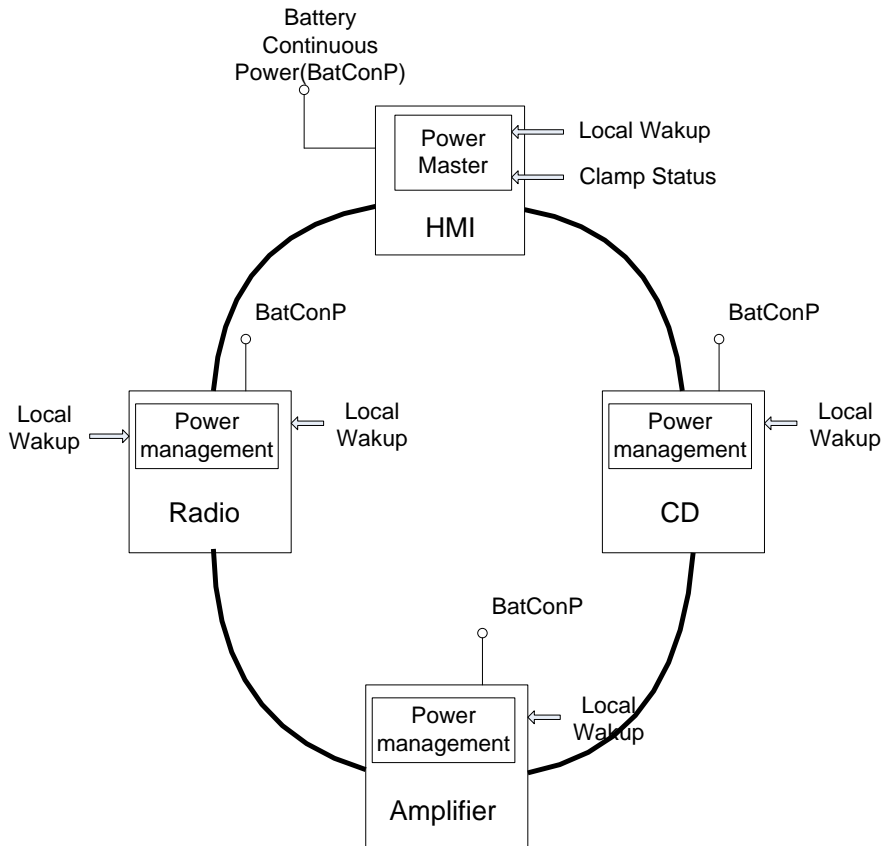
Battery Continuous Power(BatConP)

Power Master

Local Wakup

Clamp Status

HMI

BatConP

Local Wakup

Power management

Local Wakup

Radio

BatConP

Power management

Local Wakup

CD

BatConP

Power management

Local Wakup

Amplifier